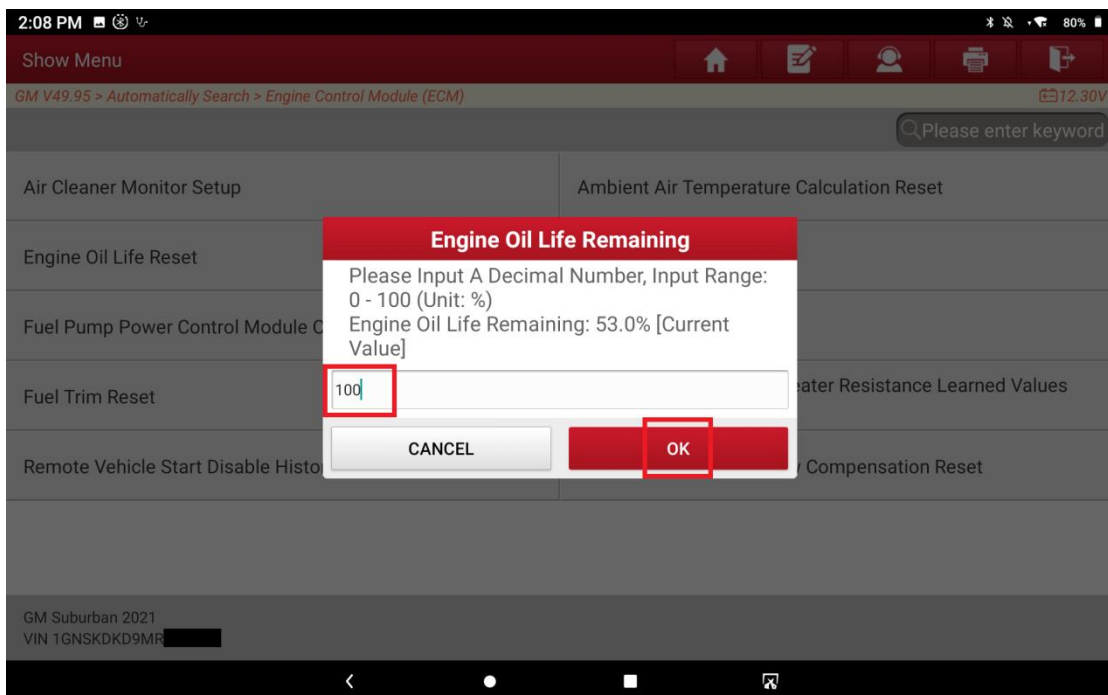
2:08 PM

80%

Show Menu

GM V49.95 > Automatically Search > Engine Control Module (ECM)

12.30V

Please enter keyword

Air Cleaner Monitor Setup

Ambient Air Temperature Calculation Reset

Engine Oil Life Reset

Fuel Pump Power Control Module C

Fuel Trim Reset

eater Resistance Learned Values

Remote Vehicle Start Disable Histo

Compensation Reset

Engine Oil Life Remaining

Please Input A Decimal Number, Input Range: 0 - 100 (Unit: %)
Engine Oil Life Remaining: 53.0% [Current Value]

100

CANCEL

OK

GM Suburban 2021
VIN 1GNSKDKD9MR